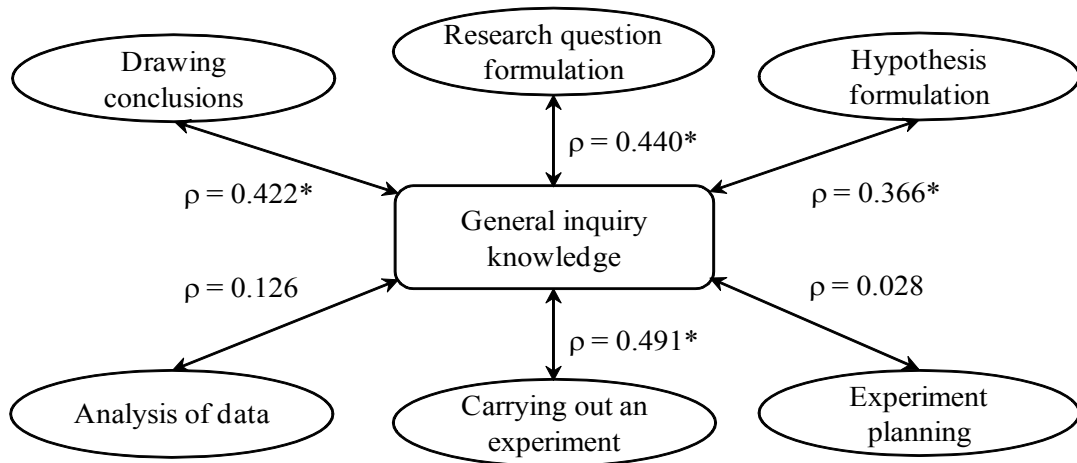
Drawing conclusions

Research question formulation

Hypothesis formulation

$\rho = 0.440^*$

$\rho = 0.422^*$

General inquiry knowledge

$\rho = 0.366^*$

$\rho = 0.126$

$\rho = 0.028$

$\rho = 0.491^*$

Analysis of data

Carrying out an experiment

Experiment planning